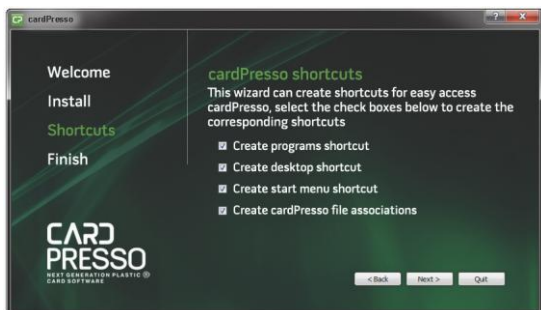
cardPresso

?

x

Welcome

Install

Shortcuts

Finish

cardPresso shortcuts

This wizard can create shortcuts for easy access cardPresso, select the check boxes below to create the corresponding shortcuts

Create programs shortcut

Create desktop shortcut

Create start menu shortcut

Create cardPresso file associations

CARD PRESSO

NEXT GENERATION PLASTIC CARD SOFTWARE

< Back

Next >

Quit